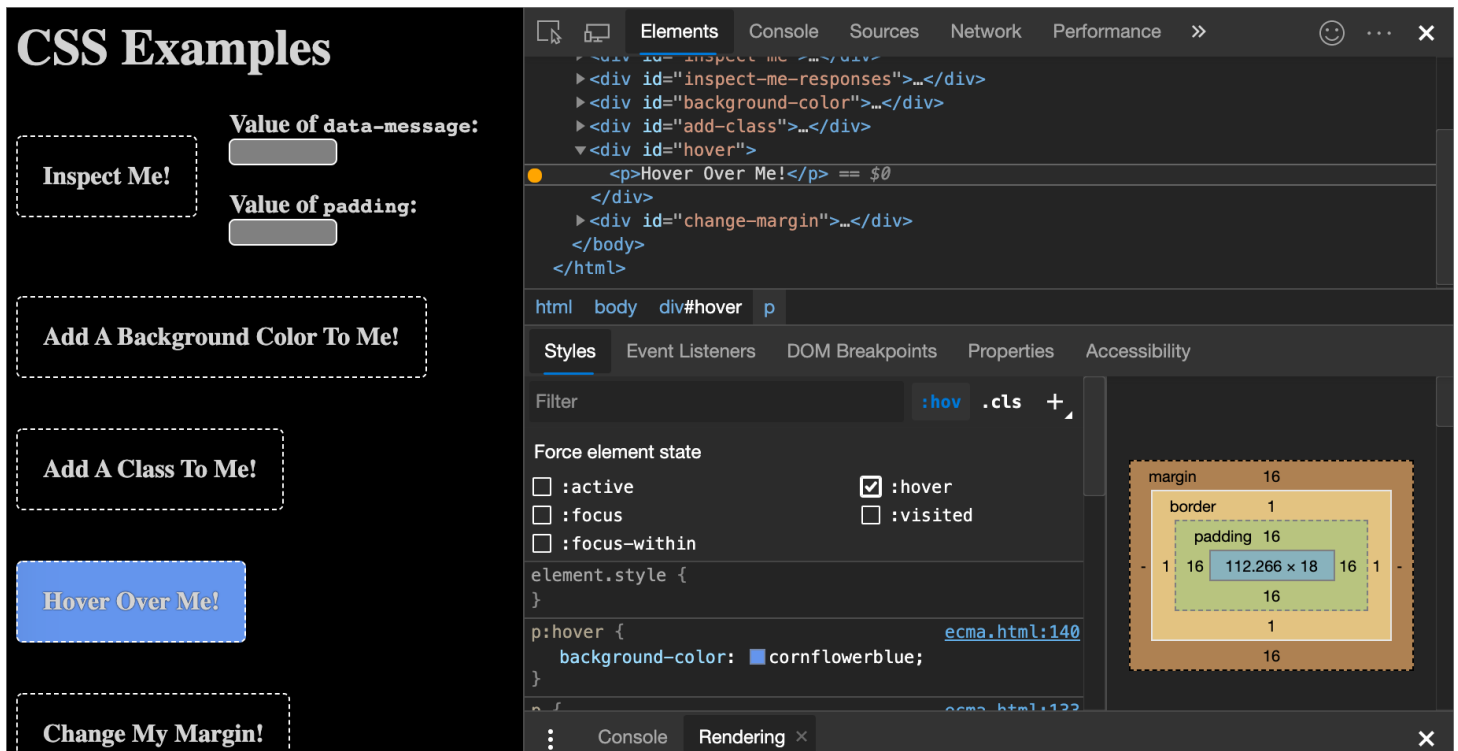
CSS Examples

Inspect Me!

Value of data-message:

Value of padding:

Add A Background Color To Me!

Add A Class To Me!

Hover Over Me!

Change My Margin!

Elements Console Sources Network Performance »

▸<div id="inspect-me-responses">…</div>
▸<div id="background-color">…</div>
▸<div id="add-class">…</div>
▾<div id="hover">
<p>Hover Over Me!</p> == $0
</div>
▸<div id="change-margin">…</div>
</body>
</html>

html body div#hover p

Styles Event Listeners DOM Breakpoints Properties Accessibility

Filter :hov .cls +

Force element state
:active
:focus
:focus-within
:hover
:visited

element.style {
}

p:hover { ecma.html:140
background-color: cornflowerblue;
}

margin 16
border 1
padding 16
- 1 16 112.266 × 18 16 1 -
16
1
16

Console Rendering ×